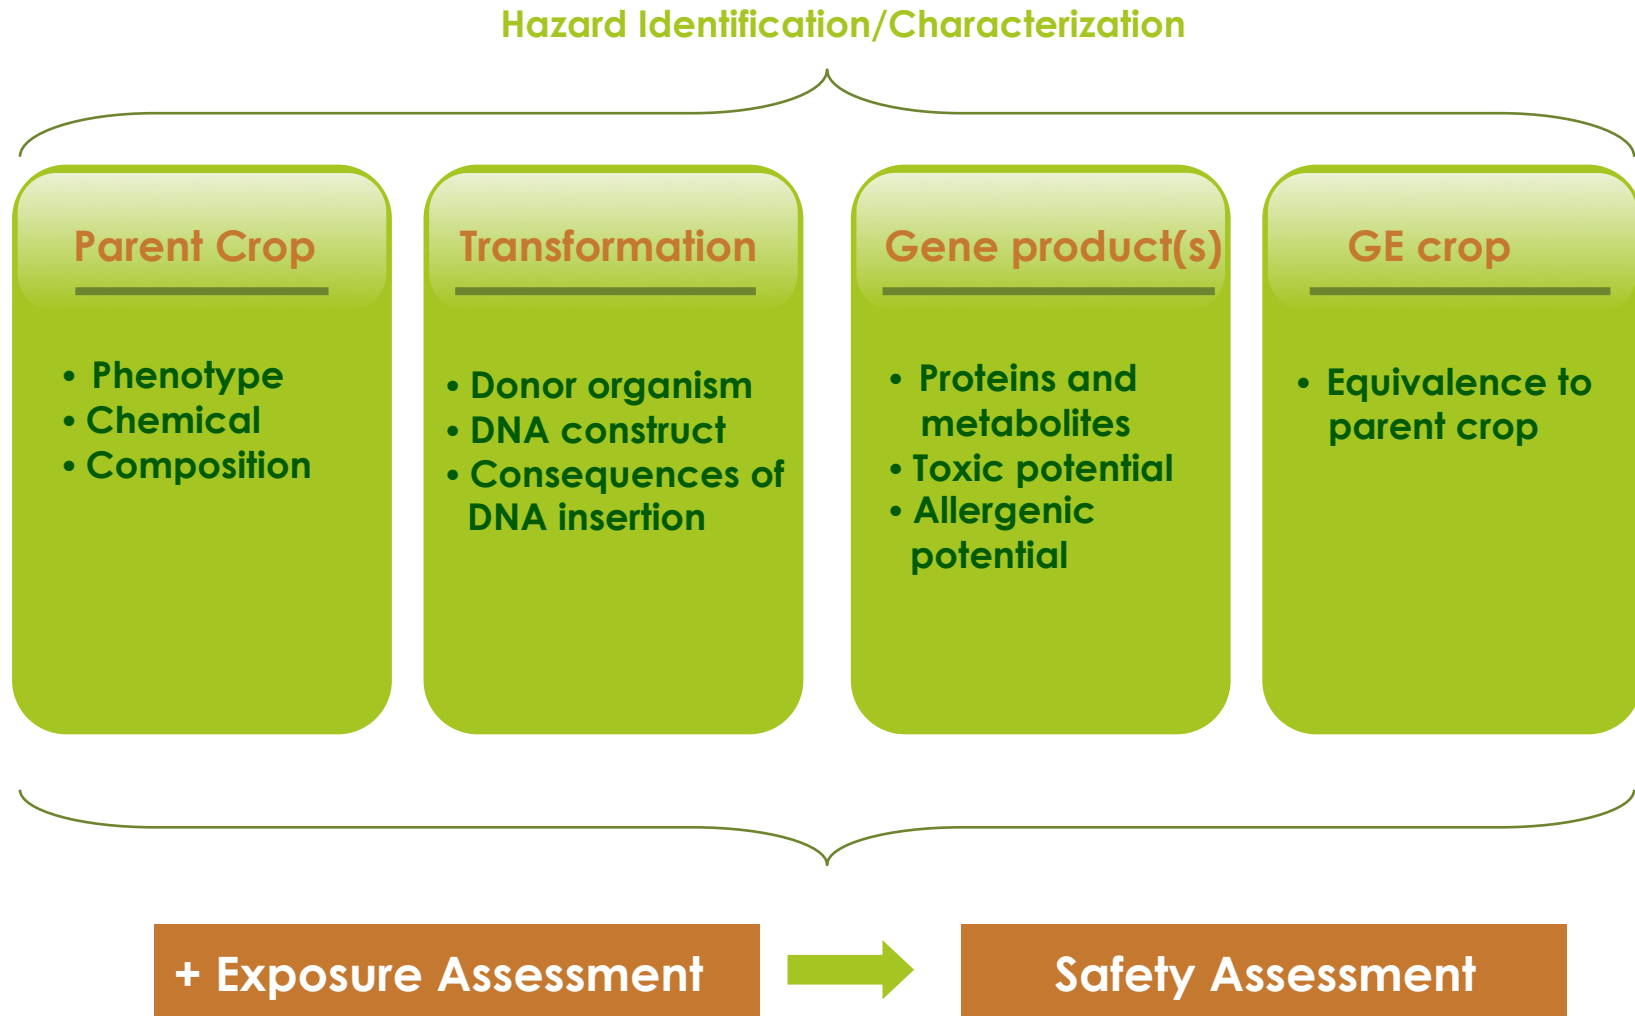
Hazard Identification/Characterization

Parent Crop

- Phenotype
- Chemical
- Composition

Transformation

- Donor organism
- DNA construct
- Consequences of DNA insertion

Gene product(s)

- Proteins and metabolites
- Toxic potential
- Allergenic potential

GE crop

- Equivalence to parent crop

+ Exposure Assessment

Safety Assessment